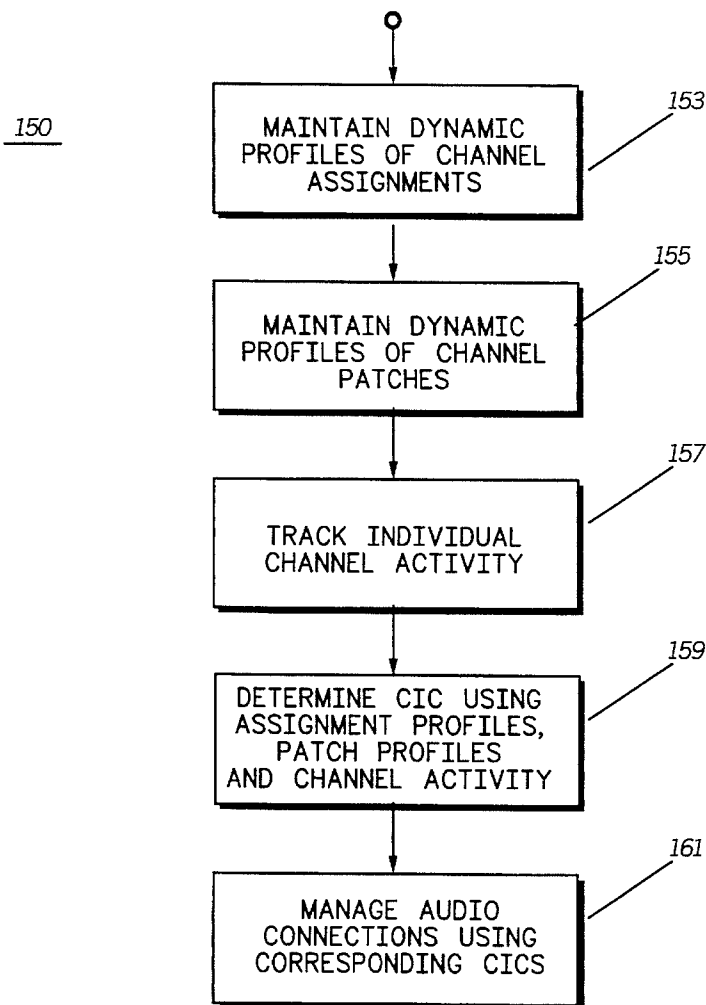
150

153

MAINTAIN DYNAMIC PROFILES OF CHANNEL ASSIGNMENTS

155

MAINTAIN DYNAMIC PROFILES OF CHANNEL PATCHES

157

TRACK INDIVIDUAL CHANNEL ACTIVITY

159

DETERMINE CIC USING ASSIGNMENT PROFILES, PATCH PROFILES AND CHANNEL ACTIVITY

161

MANAGE AUDIO CONNECTIONS USING CORRESPONDING CICS